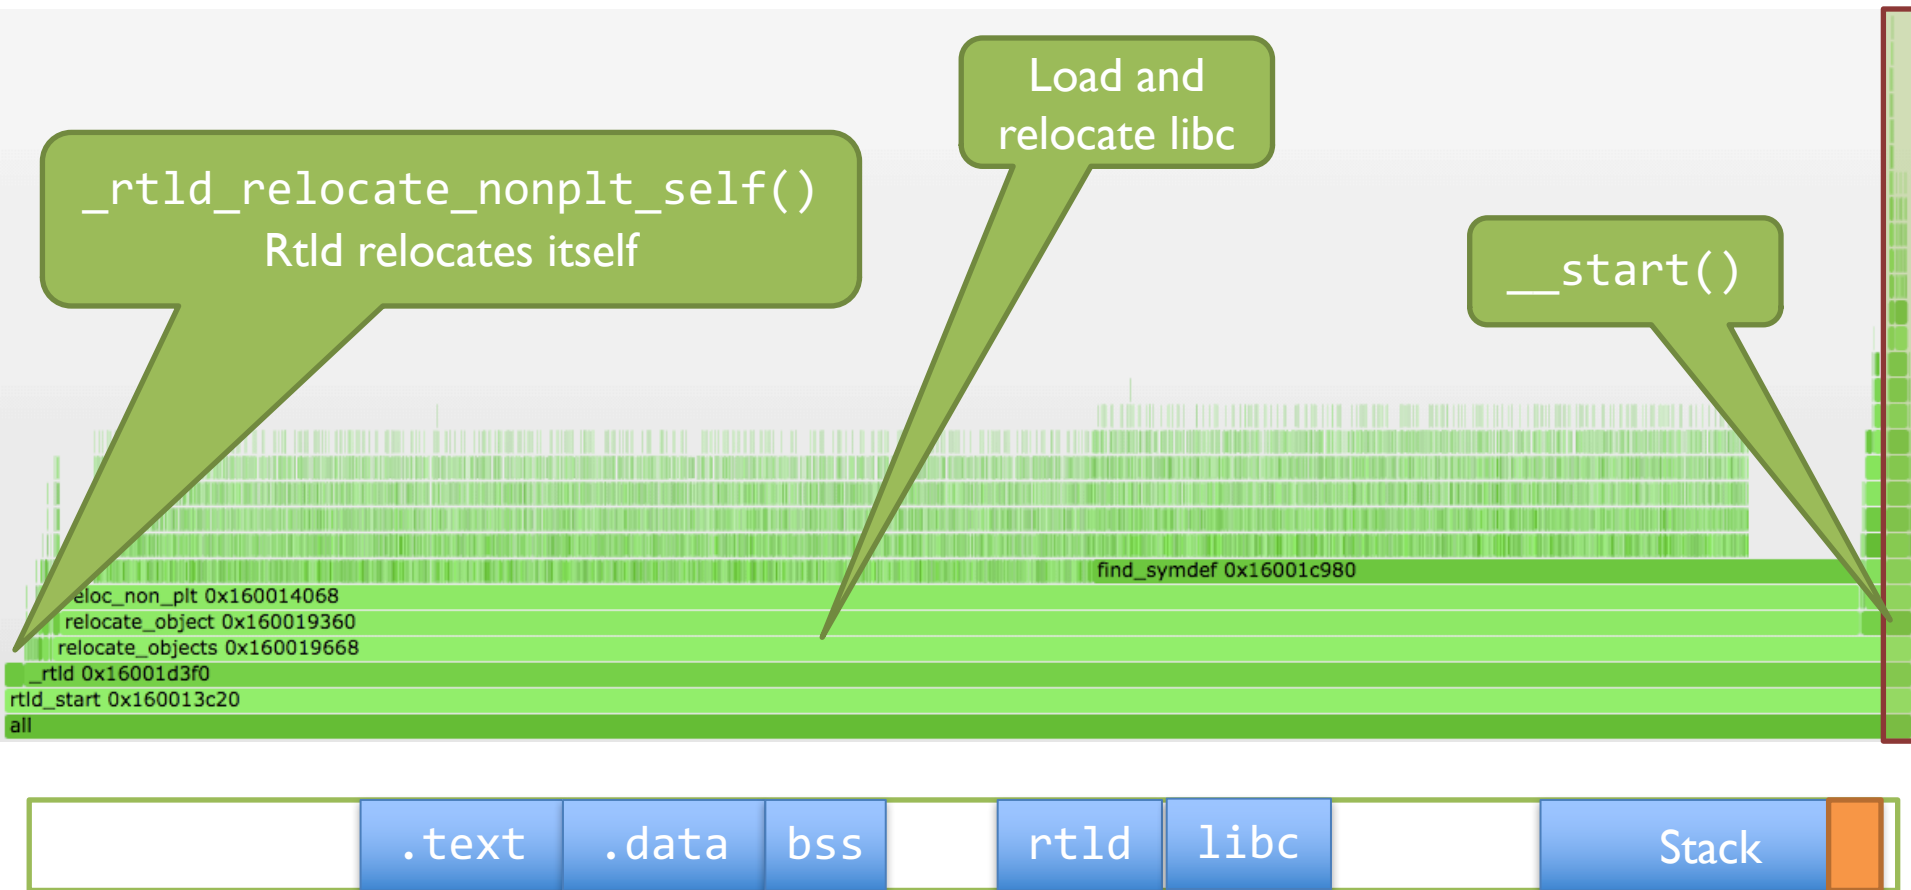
_rtld_relocate_nonplt_self()
Rtld relocates itself

Load and relocate libc

__start()

find_symdef 0x16001c980
eloc_non_plt 0x160014068
relocate_object 0x160019360
relocate_objects 0x160019668
_rtld 0x16001d3f0
rtld_start 0x160013c20
all

.text
.data
bss
rtld
libc
Stack